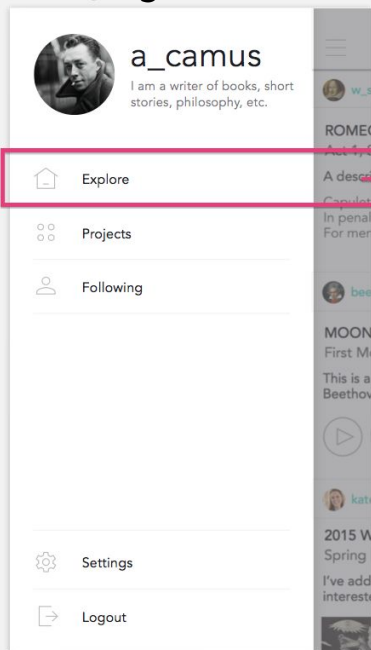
a_camus
I am a writer of books, short stories, philosophy, etc.

Explore

Projects

Following

Settings

Logout

w_s

ROMEO
Act 1,
A descri
Capulet
In penal
For men

bee

MOON
First Mo
This is a
Beethov

kat

2015 W
Spring
I've add
intereste